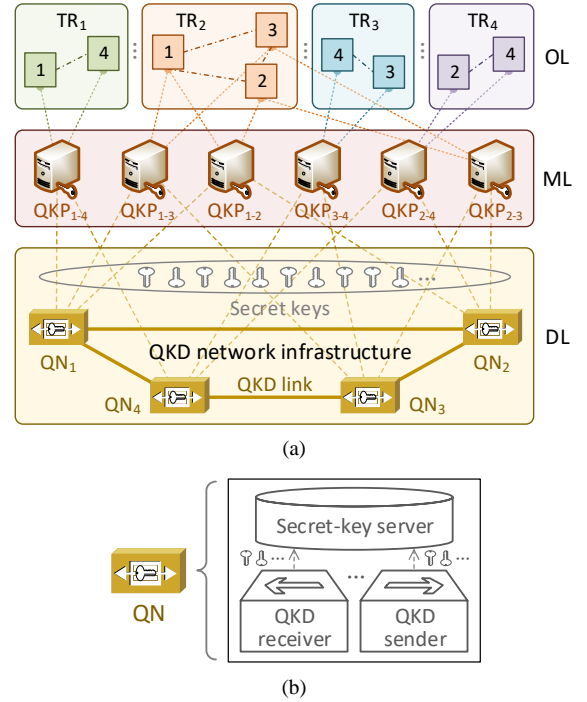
$TR_1$

1

4

$TR_2$

1

3

2

$TR_3$

4

3

$TR_4$

2

4

OL

$QKP_{1-4}$ $QKP_{1-3}$ $QKP_{1-2}$ $QKP_{3-4}$ $QKP_{2-4}$ $QKP_{2-3}$

ML

Secret keys

$QN_1$

$QN_2$

QKD network infrastructure

DL

$QN_4$

QKD link

$QN_3$

(a)

QN

Secret-key server

QKD receiver

QKD sender

(b)